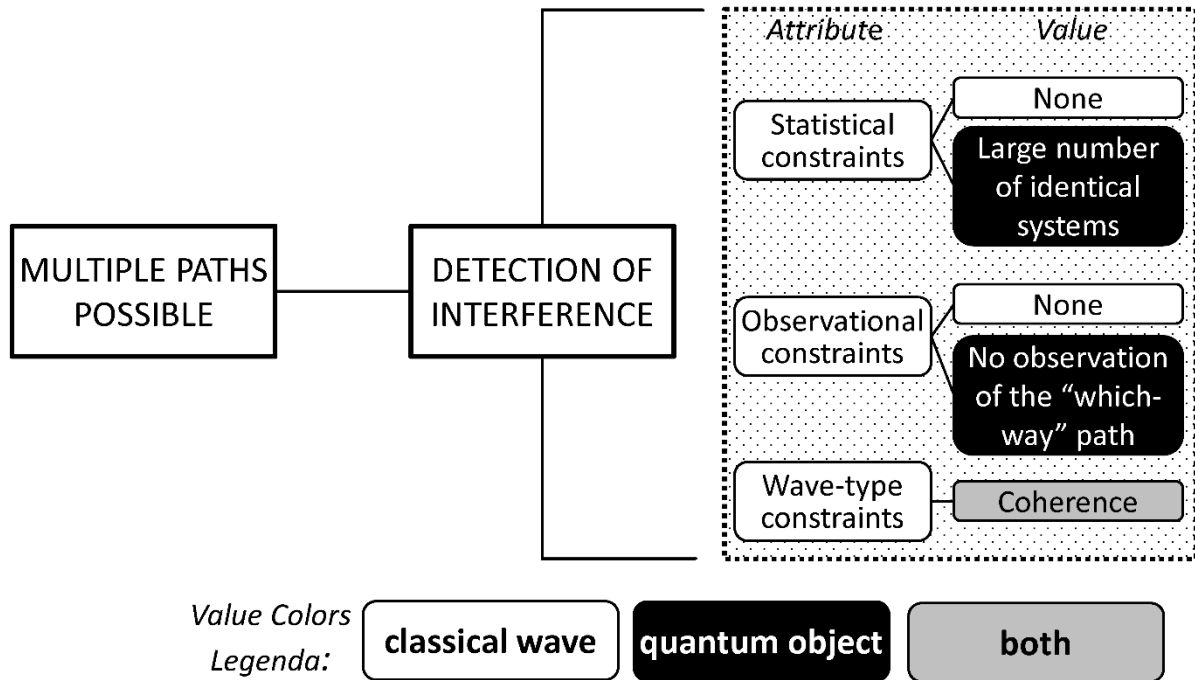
MULTIPLE PATHS POSSIBLE

DETECTION OF INTERFERENCE

Attribute

Value

Statistical constraints

None

Large number of identical systems

Observational constraints

None

No observation of the “which-way” path

Wave-type constraints

Coherence

Value Colors Legenda:

classical wave

quantum object

both